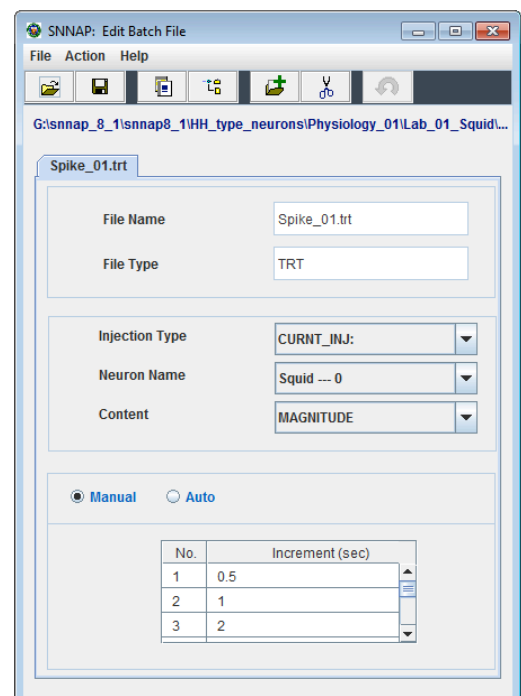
SNNAP: Edit Batch File

File Action Help

G:\snnap_8_1\snnap8_1\HH_type_neurons\Physiology_01\Lab_01_Squid\...

Spike_01.trt

File Name Spike_01.trt

File Type TRT

Injection Type CURNT_INJ:

Neuron Name Squid --- 0

Content MAGNITUDE

Manual Auto

| No. | Increment (sec) |
|---|---|
| 1 | 0.5 |
| 2 | 1 |
| 3 | 2 |